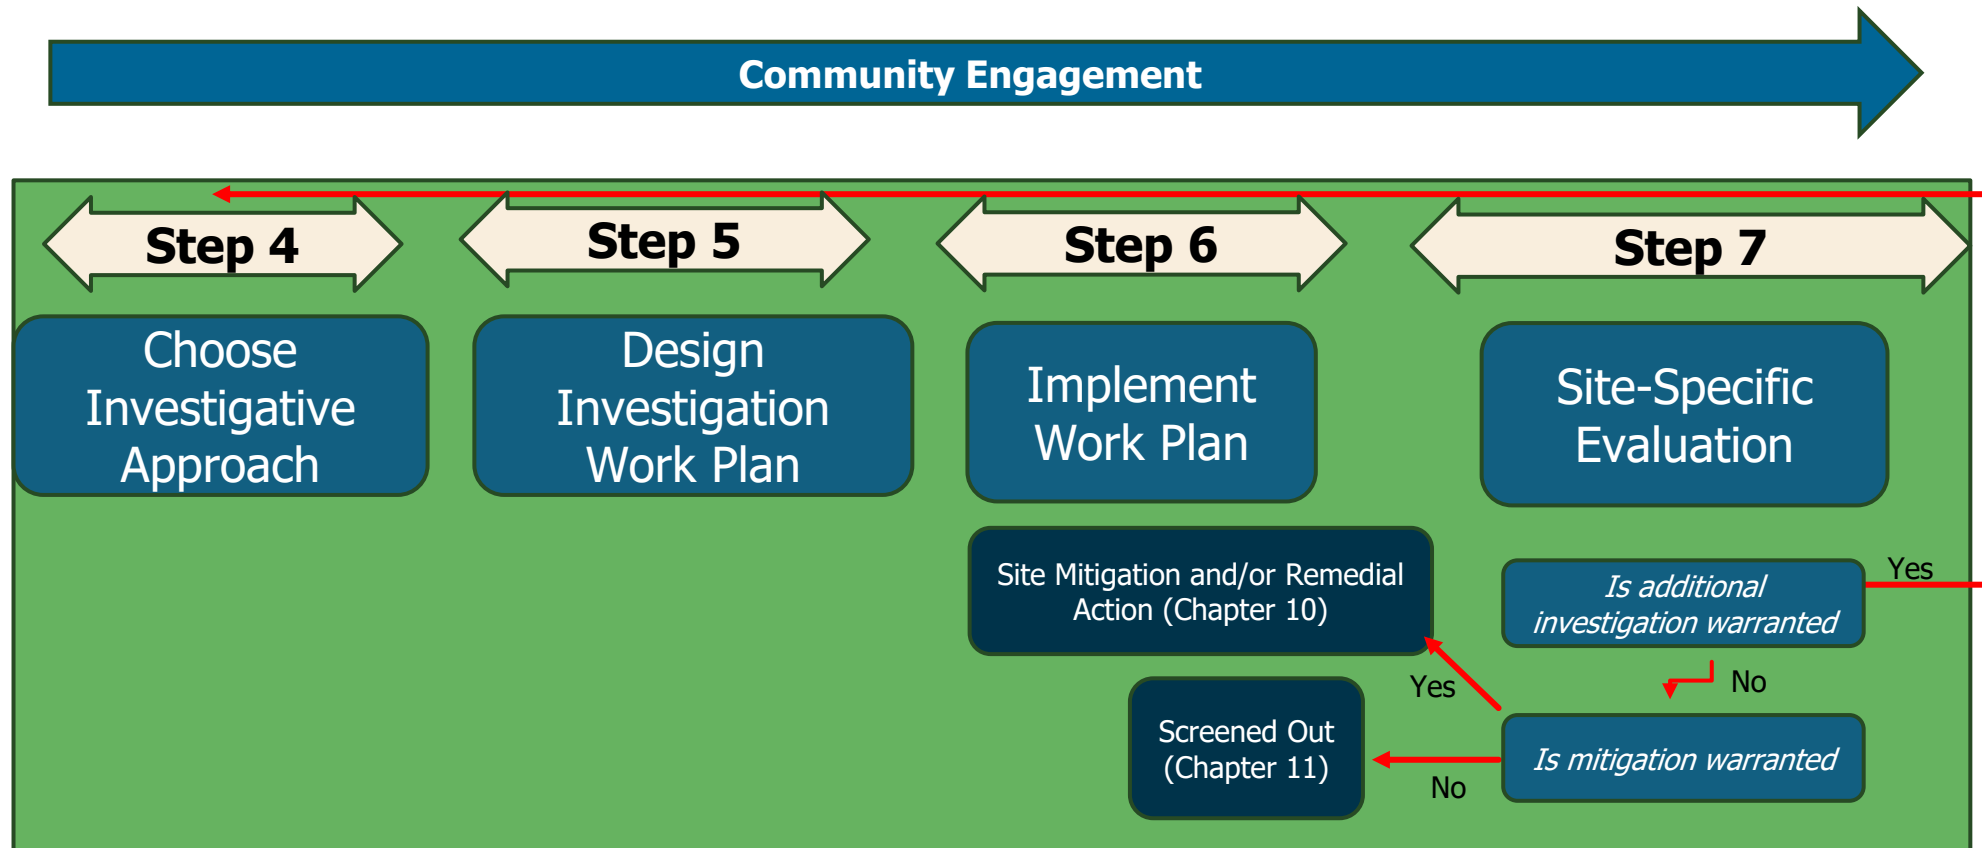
Community Engagement

Step 4

Step 5

Step 6

Step 7

Choose Investigative Approach

Design Investigation Work Plan

Implement Work Plan

Site-Specific Evaluation

Site Mitigation and/or Remedial Action (Chapter 10)

Is additional investigation warranted

Yes

No

Yes

Screened Out (Chapter 11)

Is mitigation warranted

No